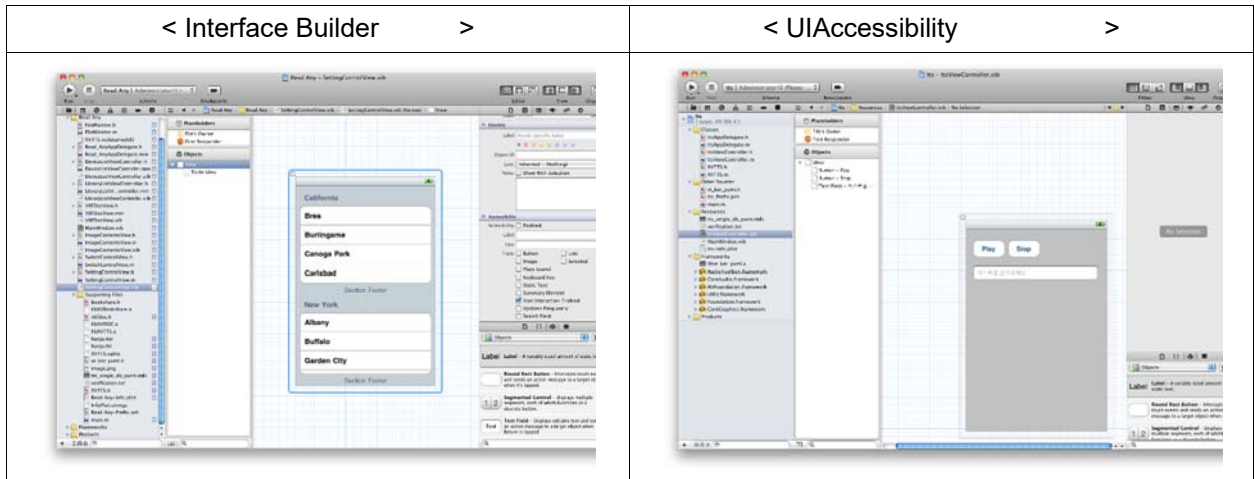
| < Interface Builder > | < UIAccessibility > |
|---|---|
| California<br>Brea<br>Burlingame<br>Canoga Park<br>Carlsbad<br>Section Footer<br>New York<br>Albany<br>Buffalo<br>Garden City<br>Section Footer<br>Placeholders<br>Objects<br>Label<br>Round Rect Button<br>Segmented Control<br>Text Field | Play<br>Stop<br>Placeholders<br>Objects<br>No Selection<br>Label<br>Round Rect Button<br>Segmented Control |